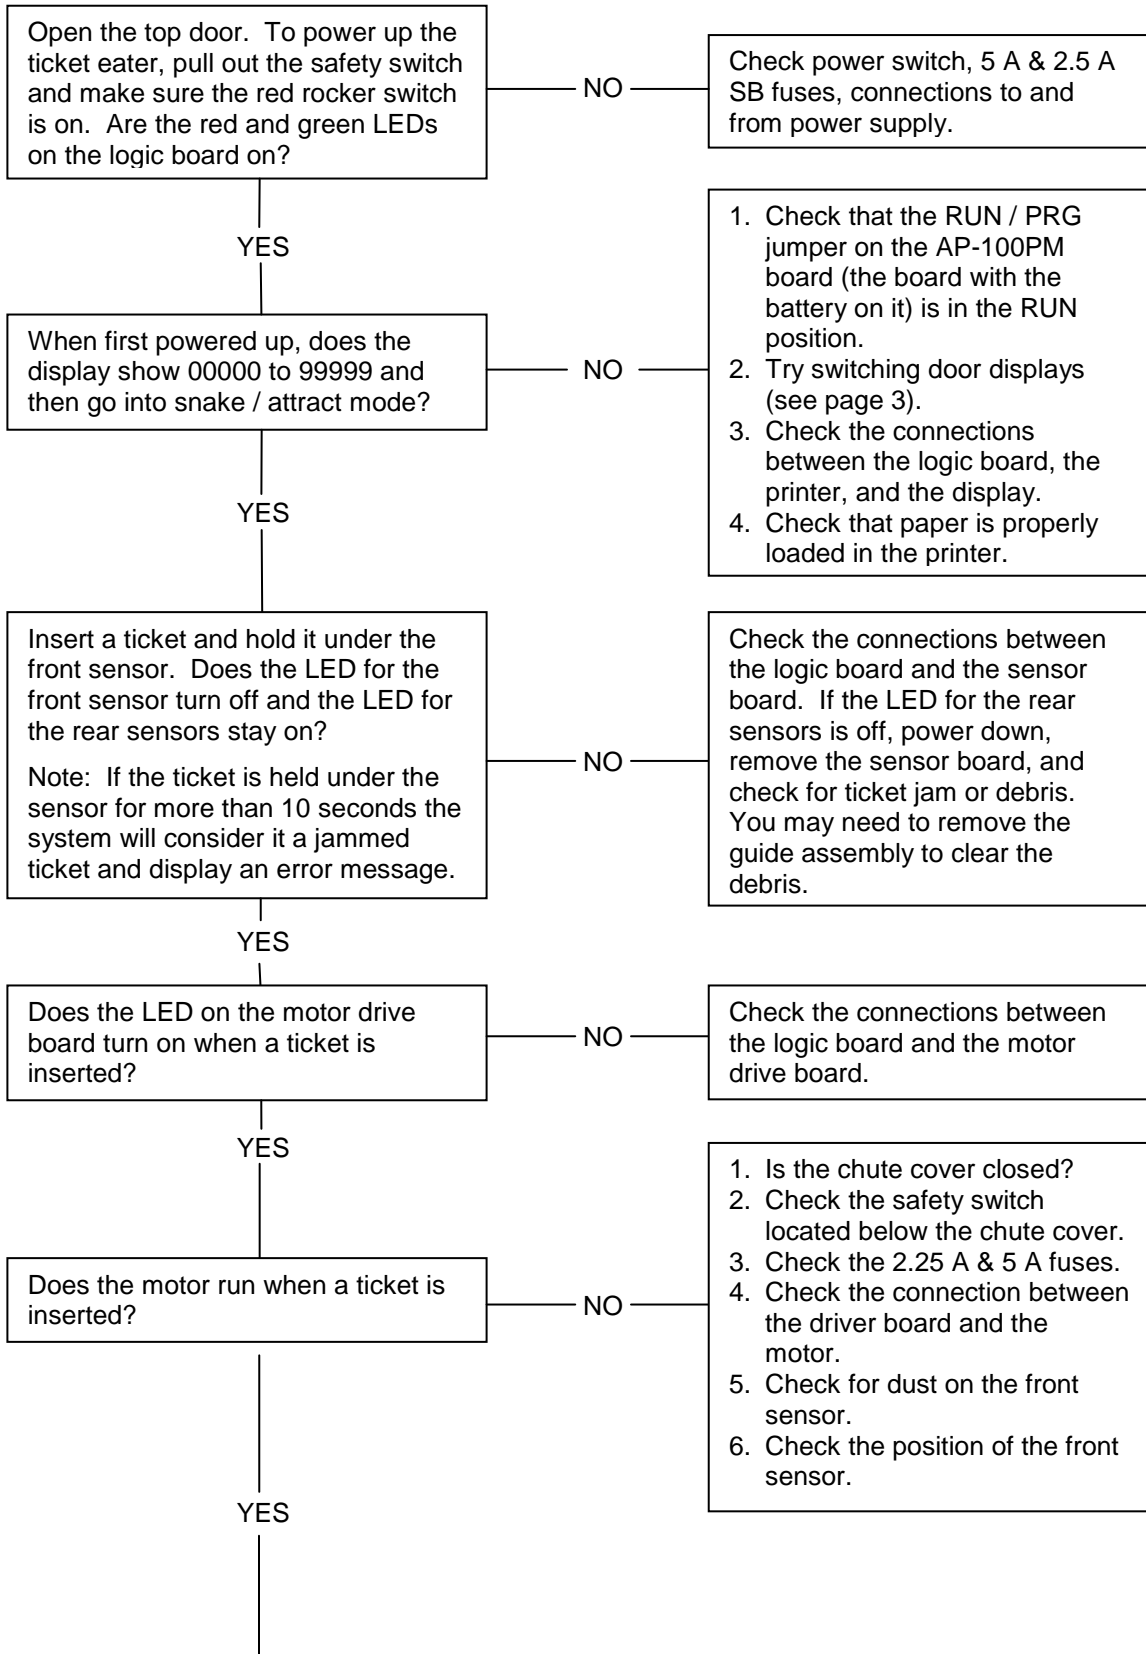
Open the top door. To power up the ticket eater, pull out the safety switch and make sure the red rocker switch is on. Are the red and green LEDs on the logic board on?

NO

Check power switch, 5 A & 2.5 A SB fuses, connections to and from power supply.

YES

When first powered up, does the display show 00000 to 99999 and then go into snake / attract mode?

NO

1. Check that the RUN / PRG jumper on the AP-100PM board (the board with the battery on it) is in the RUN position.
2. Try switching door displays (see page 3).
3. Check the connections between the logic board, the printer, and the display.
4. Check that paper is properly loaded in the printer.

YES

Insert a ticket and hold it under the front sensor. Does the LED for the front sensor turn off and the LED for the rear sensors stay on?

Note: If the ticket is held under the sensor for more than 10 seconds the system will consider it a jammed ticket and display an error message.

NO

Check the connections between the logic board and the sensor board. If the LED for the rear sensors is off, power down, remove the sensor board, and check for ticket jam or debris. You may need to remove the guide assembly to clear the debris.

YES

Does the LED on the motor drive board turn on when a ticket is inserted?

NO

Check the connections between the logic board and the motor drive board.

YES

Does the motor run when a ticket is inserted?

NO

1. Is the chute cover closed?
2. Check the safety switch located below the chute cover.
3. Check the 2.25 A & 5 A fuses.
4. Check the connection between the driver board and the motor.
5. Check for dust on the front sensor.
6. Check the position of the front sensor.

YES